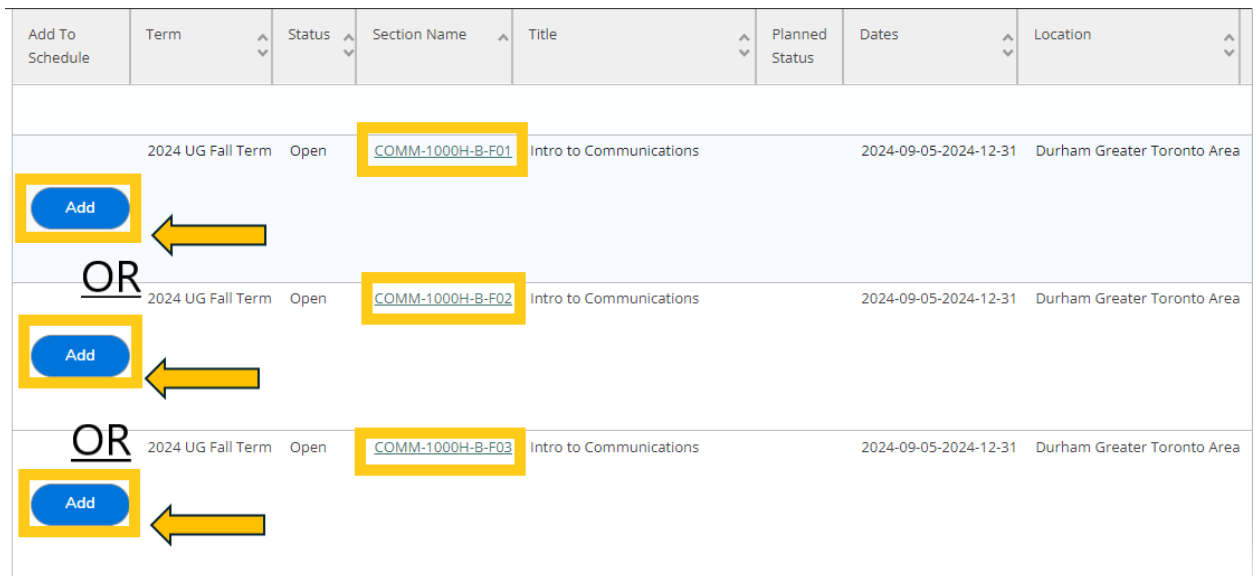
| Add To Schedule | Term | Status | Section Name | Title | Planned Status | Dates | Location |
|---|---|---|---|---|---|---|---|
| Add | 2024 UG Fall Term | Open | COMM-1000H-B-F01 | Intro to Communications | | 2024-09-05-2024-12-31 | Durham Greater Toronto Area |
| OR | | | | | | | |
| Add | 2024 UG Fall Term | Open | COMM-1000H-B-F02 | Intro to Communications | | 2024-09-05-2024-12-31 | Durham Greater Toronto Area |
| OR | | | | | | | |
| Add | 2024 UG Fall Term | Open | COMM-1000H-B-F03 | Intro to Communications | | 2024-09-05-2024-12-31 | Durham Greater Toronto Area |